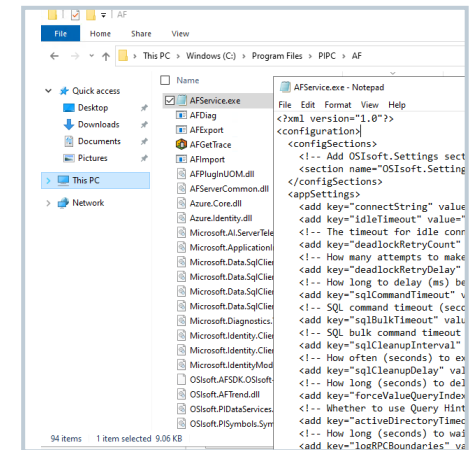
AF

File Home Share View

This PC > Windows (C:) > Program Files > PIPC > AF

Quick access
Desktop
Downloads
Documents
Pictures

This PC

Network

Name
AFService.exe
AFDiag
AFExport
AFGetTrace
AFImport
AFPlugInUOM.dll
AFServerCommon.dll
Azure.Core.dll
Azure.Identity.dll
Microsoft.AI.ServerTele
Microsoft.ApplicationI
Microsoft.Data.SqlClie
Microsoft.Data.SqlClie
Microsoft.Data.SqlClie
Microsoft.Data.SqlClie
Microsoft.Diagnostics.
Microsoft.Identity.Clie
Microsoft.Identity.Clie
Microsoft.IdentityMod
OSIsoft.AFSDK.OSIsoft-
OSIsoft.AFTrend.dll
OSIsoft.PIDataServices.
OSIsoft.PISymbols.Sym

94 items 1 item selected 9.06 KB

AFService.exe - Notepad
File Edit Format View Help
<?xml version="1.0"?>
<configuration>
<configSections>
<!-- Add OSIsoft.Settings sect
<section name="OSIsoft.Setting
</configSections>
<appSettings>
<add key="connectString" value
<add key="idleTimeout" value="
<!-- The timeout for idle conn
<add key="deadlockRetryCount"
<!-- How many attempts to make
<add key="deadlockRetryDelay"
<!-- How long to delay (ms) be
<add key="sqlCommandTimeout" v
<!-- SQL command timeout (seco
<add key="sqlBulkTimeout" valu
<!-- SQL bulk command timeout
<add key="sqlCleanupInterval"
<!-- How often (seconds) to ex
<add key="sqlCleanupDelay" val
<!-- How long (seconds) to del
<add key="forceValueQueryIndex
<!-- Whether to use Query Hint
<add key="activeDirectoryTimed
<!-- How long (seconds) to wai
<add key="logRPCBoundaries" va